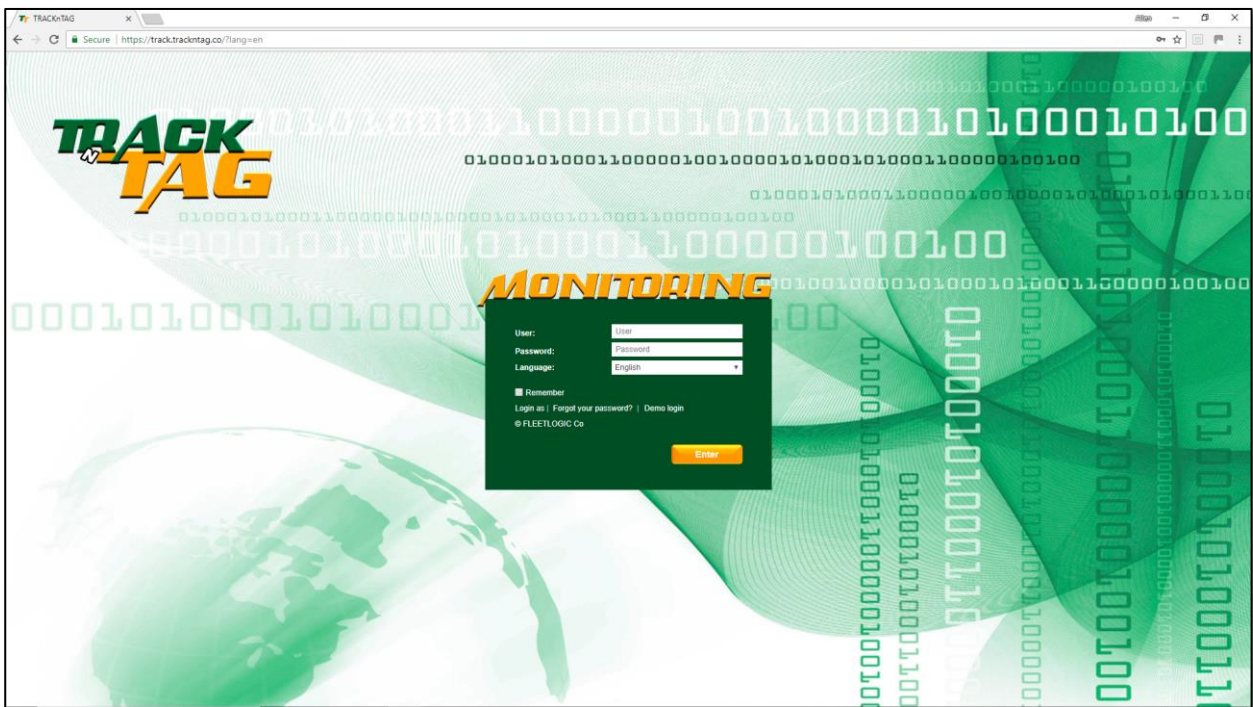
TRACKnTAG ×

Secure | https://track.tracknttag.co/?lang=en

TRACK N TAG

01000101000110000010010000101000101000110000010100

MONITORING

User: User
Password: Password
Language: English

Remember

Login as | Forgot your password? | Demo login

© FLEETLOGIC Co

Enter